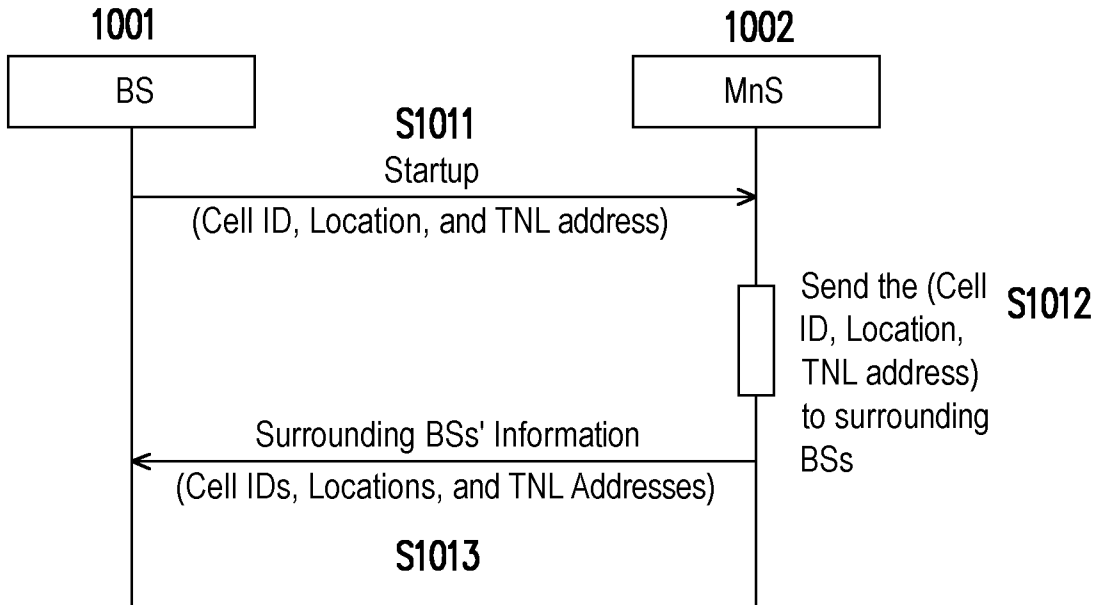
1001
BS

1002
MnS

S1011
Startup
(Cell ID, Location, and TNL address)

Send the (Cell ID, Location, TNL address) to surrounding BSs
S1012

Surrounding BSs' Information
(Cell IDs, Locations, and TNL Addresses)

S1013